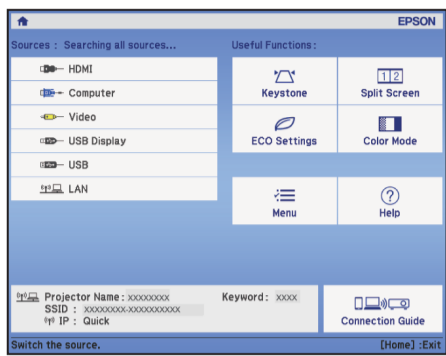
EPSON

Sources : Searching all sources...

HDMI
Computer
Video
USB Display
USB
LAN

Useful Functions :

Keystone
1 2
Split Screen
ECO Settings
Color Mode
Menu
Help

Projector Name : xxxxxxxx
SSID : xxxxxxxx-xxxxxxxxxx
IP : Quick

Keyword : xxxx

Connection Guide

Switch the source.

[Home] :Exit